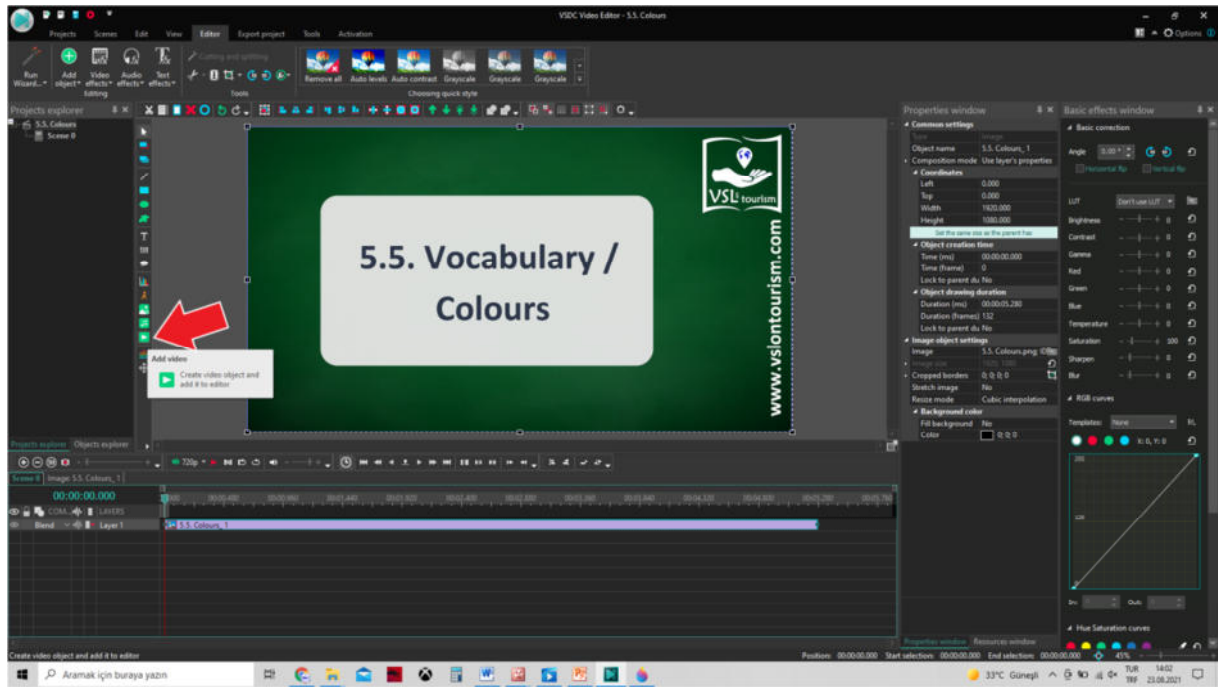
VSDC Video Editor - 5.5. Colours

Projects Scenes Edit View Editor Export project Tools Activation

Options

Run Wizard... Add object Video effects Audio effects Text effects

Editing

Cutting and splitting

Tools

Remove all Auto levels Auto contrast Grayscale Grayscale Grayscale

Choosing quick style

Projects explorer

5.5. Colours
Scene 0

Add video
Create video object and add it to editor

5.5. Vocabulary / Colours

VSL tourism

www.vslontourism.com

Projects explorer Objects explorer

Scene 0 Image: 5.5. Colours_1

00:00:00.000

COM... LAYERS

Blend Layer 1

5.5. Colours_1

Properties window

Common settings
Type Image
Object name 5.5. Colours_1
Composition mode Use layer's properties
Coordinates
Left 0.000
Top 0.000
Width 1920.000
Height 1080.000
Set the same size as the parent has
Object creation time
Time (ms) 00:00:00.000
Time (frame) 0
Lock to parent du No
Object drawing duration
Duration (ms) 00:00:05.280
Duration (frames) 132
Lock to parent du No
Image object settings
Image 5.5. Colours.png
Image size 1920; 1080
Cropped borders 0; 0; 0; 0
Stretch image No
Resize mode Cubic interpolation
Background color
Fill background No
Color 0; 0; 0

Properties window Resources window

Basic effects window

Basic correction
Angle 0.00°
Horizontal flip Vertical flip
LUT Don't use LUT
Brightness 0
Contrast 0
Gamma 0
Red 0
Green 0
Blue 0
Temperature 0
Saturation 100
Sharpen 0
Blur 0
RGB curves
Templates: None
X: 0, Y: 0
255
128
In: Out:
Hue Saturation curves

Create video object and add it to editor

Position: 00:00:00.000 Start selection: 00:00:00.000 End selection: 00:00:00.000 45%

Aramak için buraya yazın

33°C Güneşli TUR TRF 14:02 23.08.2021